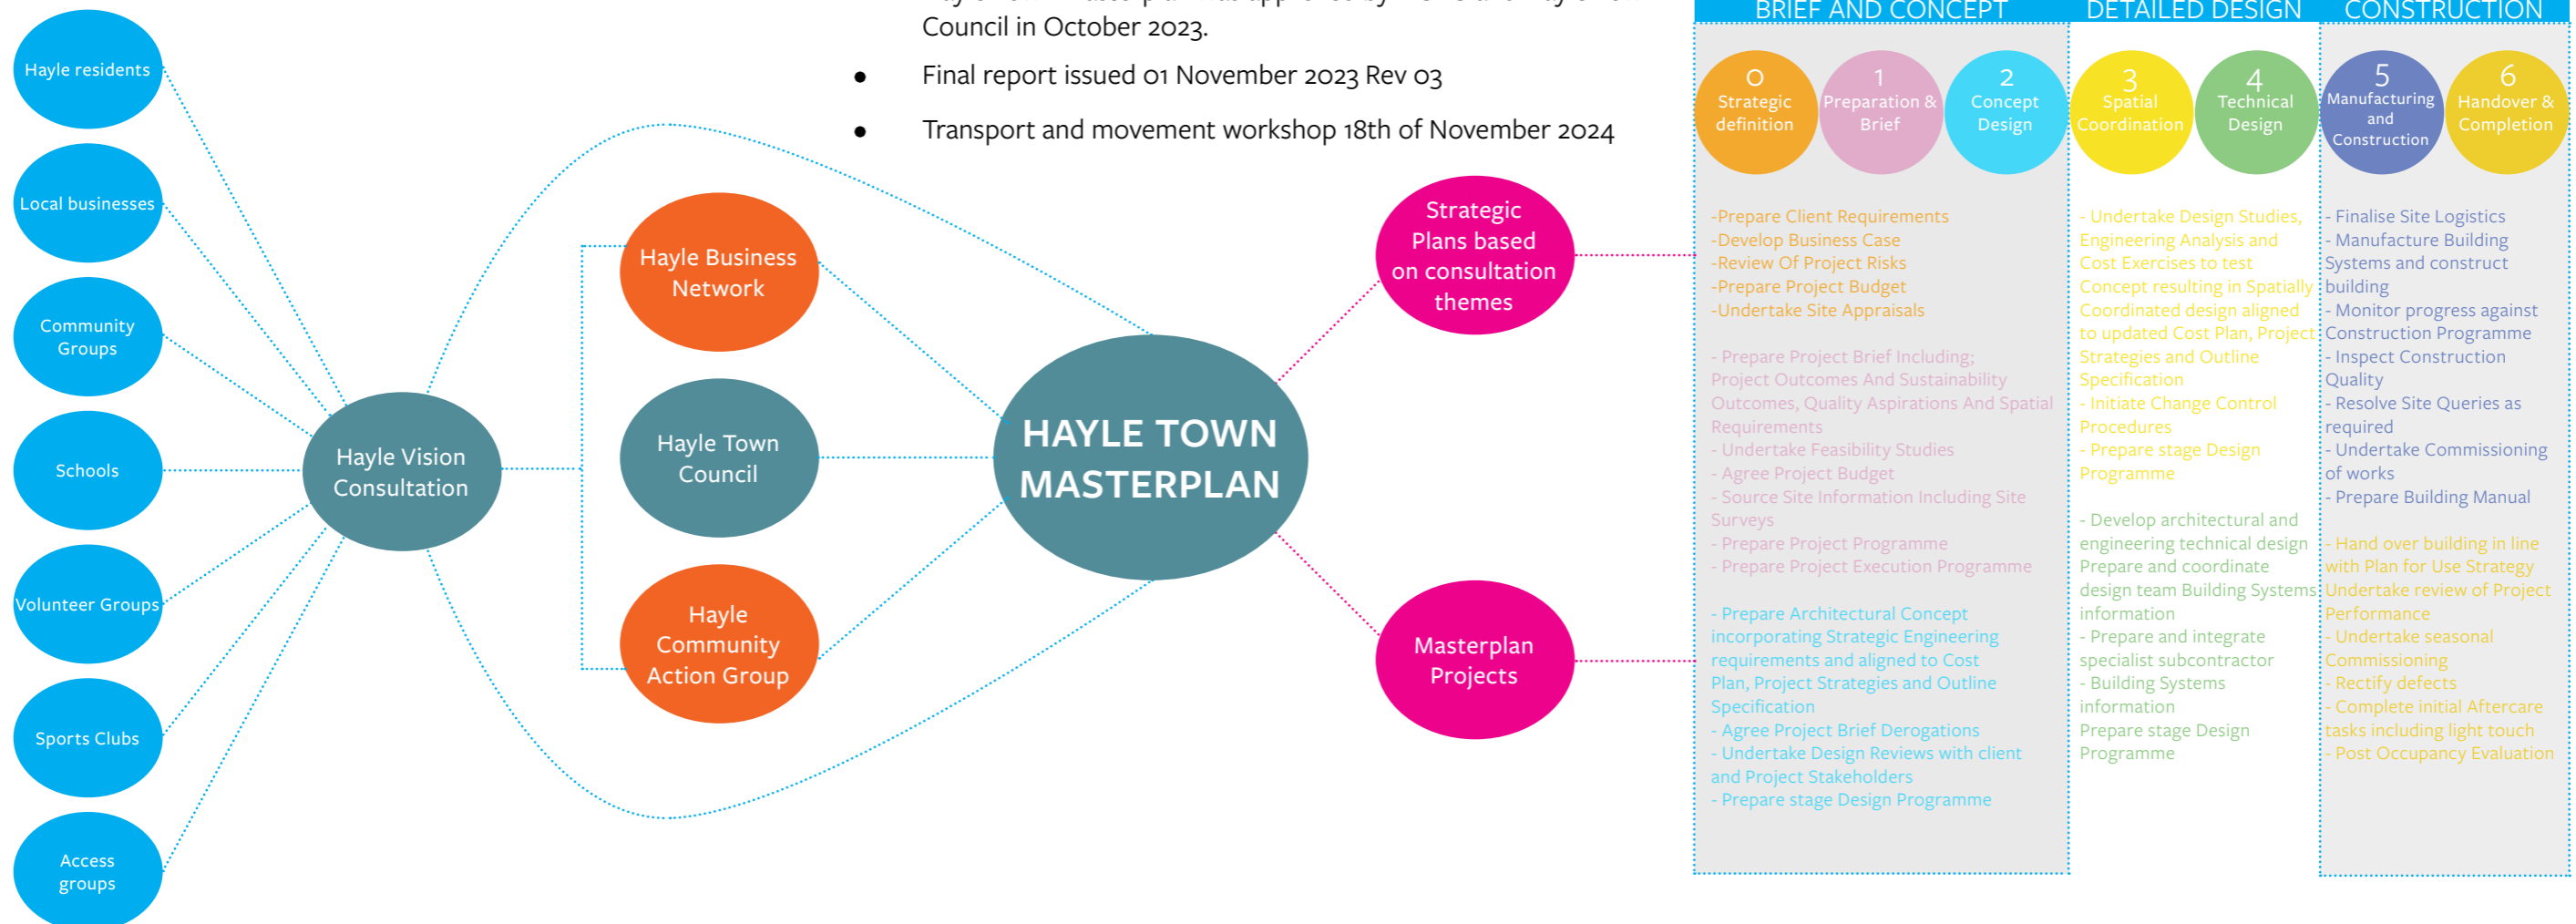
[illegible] Council in October 2023.

- Final report issued 01 November 2023 Rev 03
- Transport and movement workshop 18th of November 2024

Hayle residents

Local businesses

Community Groups

Schools

Volunteer Groups

Sports Clubs

Access groups

Hayle Vision Consultation

Hayle Business Network

Hayle Town Council

Hayle Community Action Group

HAYLE TOWN MASTERPLAN

Strategic Plans based on consultation themes

Masterplan Projects

BRIEF AND CONCEPT

DETAILED DESIGN

CONSTRUCTION

0 Strategic definition

1 Preparation & Brief

2 Concept Design

3 Spatial Coordination

4 Technical Design

5 Manufacturing and Construction

6 Handover & Completion

-Prepare Client Requirements
-Develop Business Case
-Review Of Project Risks
-Prepare Project Budget
-Undertake Site Appraisals

- Prepare Project Brief Including; Project Outcomes And Sustainability Outcomes, Quality Aspirations And Spatial Requirements
- Undertake Feasibility Studies
- Agree Project Budget
- Source Site Information Including Site Surveys
- Prepare Project Programme
- Prepare Project Execution Programme

- Prepare Architectural Concept incorporating Strategic Engineering requirements and aligned to Cost Plan, Project Strategies and Outline Specification
- Agree Project Brief Derogations
- Undertake Design Reviews with client and Project Stakeholders
- Prepare stage Design Programme

- Undertake Design Studies, Engineering Analysis and Cost Exercises to test Concept resulting in Spatially Coordinated design aligned to updated Cost Plan, Project Strategies and Outline Specification
- Initiate Change Control Procedures
- Prepare stage Design Programme

- Develop architectural and engineering technical design
Prepare and coordinate design team Building Systems information
- Prepare and integrate specialist subcontractor
- Building Systems information
Prepare stage Design Programme

- Finalise Site Logistics
- Manufacture Building Systems and construct building
- Monitor progress against Construction Programme
- Inspect Construction Quality
- Resolve Site Queries as required
- Undertake Commissioning of works
- Prepare Building Manual

- Hand over building in line with Plan for Use Strategy
Undertake review of Project Performance
- Undertake seasonal Commissioning
- Rectify defects
- Complete initial Aftercare tasks including light touch
- Post Occupancy Evaluation